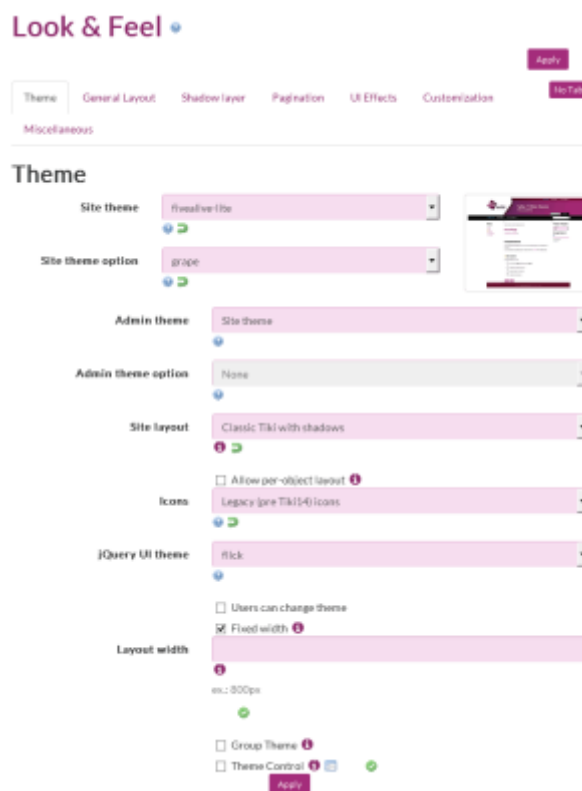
Look & Feel

Apply

No Tab

Theme General Layout Shadow layer Pagination UI Effects Customization Miscellaneous

Theme

Site theme fivealive-lite

Site theme option grape

Admin theme Site theme

Admin theme option None

Site layout Classic Tiki with shadows

Allow per-object layout

Icons Legacy (pre Tiki14) icons

jQuery UI theme flick

Users can change theme

Fixed width

Layout width

ex.: 800px

Group Theme

Theme Control

Apply